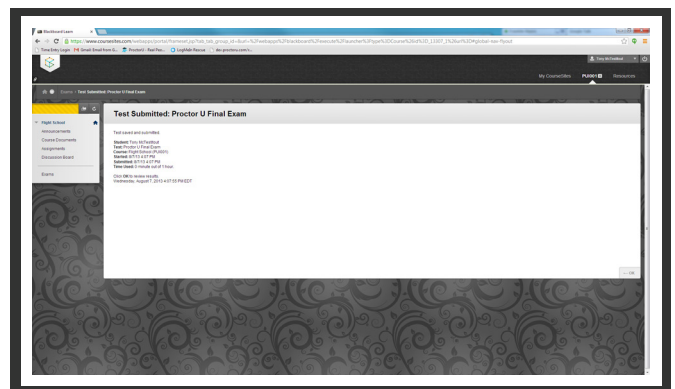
Blackboard Learn

https://www.courseinfo.com/webapps/portal/frameset.jsp?tab_tab_group_id=_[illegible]

Time Entry Login | Gmail: Email from G... | ProctorU - Real Peo... | LogMeIn Rescue | doc.proctoru.com/s...

Tony McTestitout

My CourseSites | PU001 | Resources

Exams > Test Submitted: Proctor U Final Exam

Flight School

Announcements

Course Documents

Assignments

Discussion Board

Exams

Test Submitted: Proctor U Final Exam

Test saved and submitted.

Student: Tony McTestitout
Test: Proctor U Final Exam
Course: Flight School (PU001)
Started: 8/7/13 4:07 PM
Submitted: 8/7/13 4:07 PM
Time Used: 0 minute out of 1 hour

Click OK to review results.
Wednesday, August 7, 2013 4:07:55 PM EDT

OK